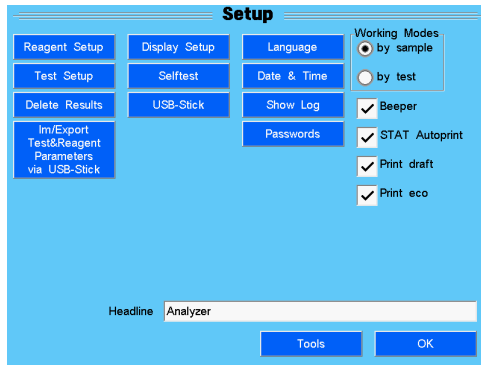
Setup

Reagent Setup
Display Setup
Language
Test Setup
Selftest
Date & Time
Delete Results
USB-Stick
Show Log
Im/Export Test&Reagent Parameters via USB-Stick
Passwords

Working Modes
by sample
by test

Beeper
STAT Autoprint
Print draft
Print eco

Headline Analyzer

Tools
OK